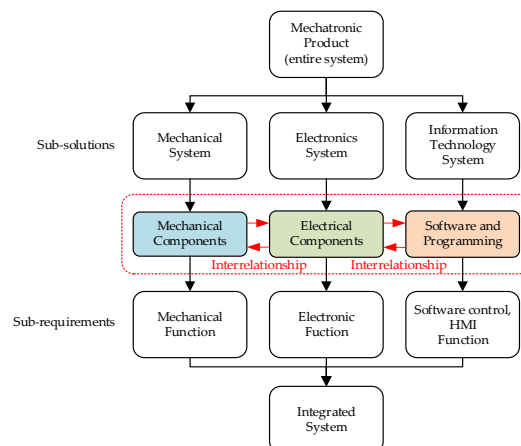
Mechatronic Product (entire system)

Sub-solutions

Mechanical System

Electronics System

Information Technology System

Mechanical Components

Electrical Components

Software and Programming

Interrelationship

Interrelationship

Sub-requirements

Mechanical Function

Electronic Fuction

Software control, HMI Function

Integrated System